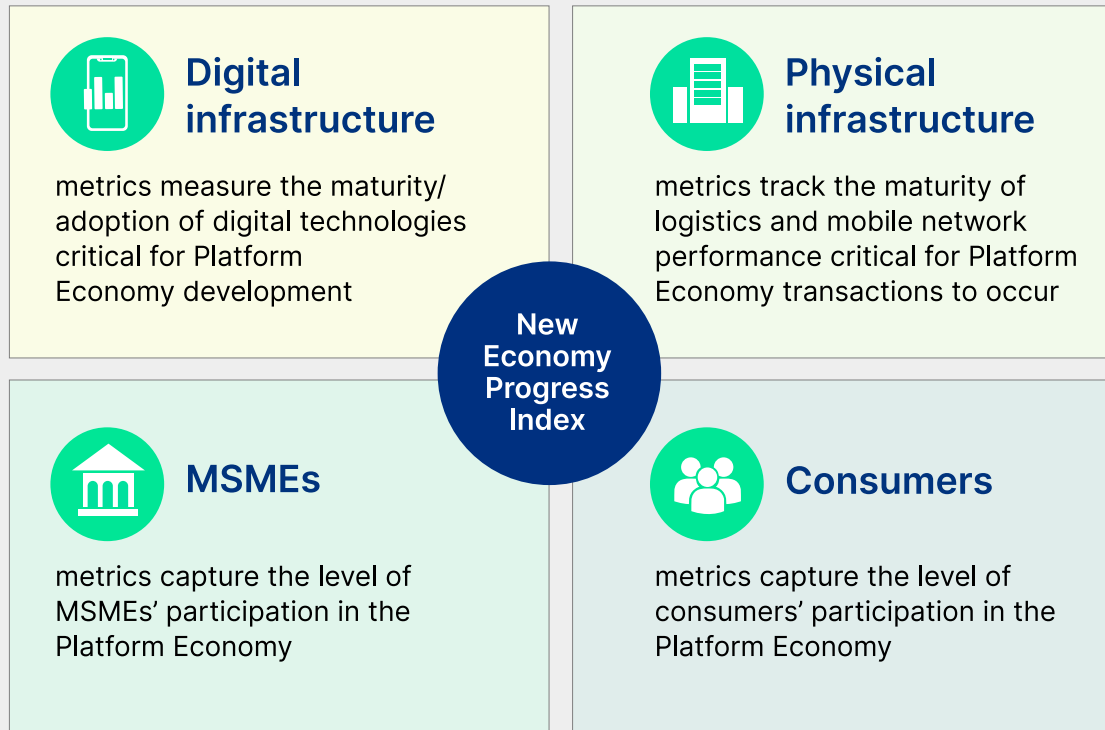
Digital infrastructure

metrics measure the maturity/ adoption of digital technologies critical for Platform Economy development

Physical infrastructure

metrics track the maturity of logistics and mobile network performance critical for Platform Economy transactions to occur

New Economy Progress Index

MSMEs

metrics capture the level of MSMEs’ participation in the Platform Economy

Consumers

metrics capture the level of consumers’ participation in the Platform Economy